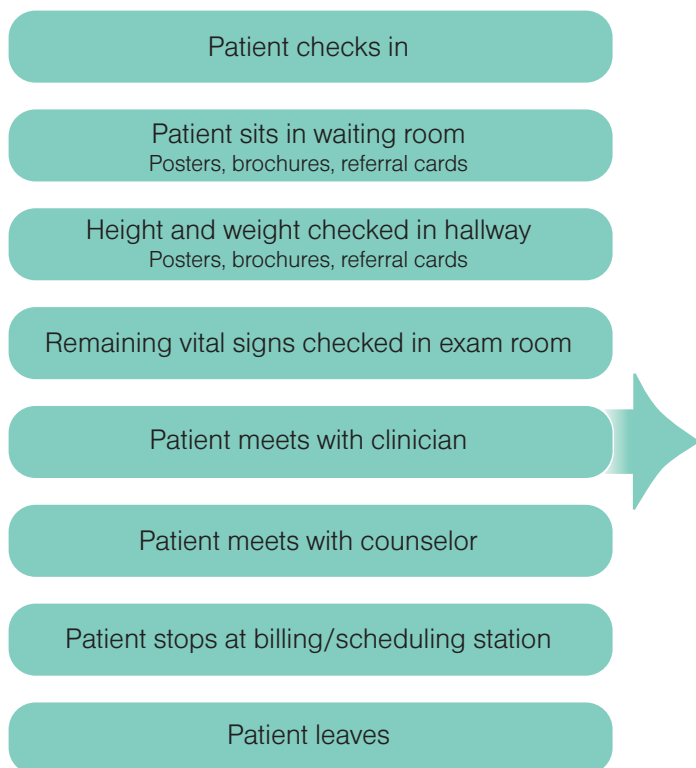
Patient checks in

Patient sits in waiting room
Posters, brochures, referral cards

Height and weight checked in hallway
Posters, brochures, referral cards

Remaining vital signs checked in exam room

Patient meets with clinician

Patient meets with counselor

Patient stops at billing/scheduling station

Patient leaves